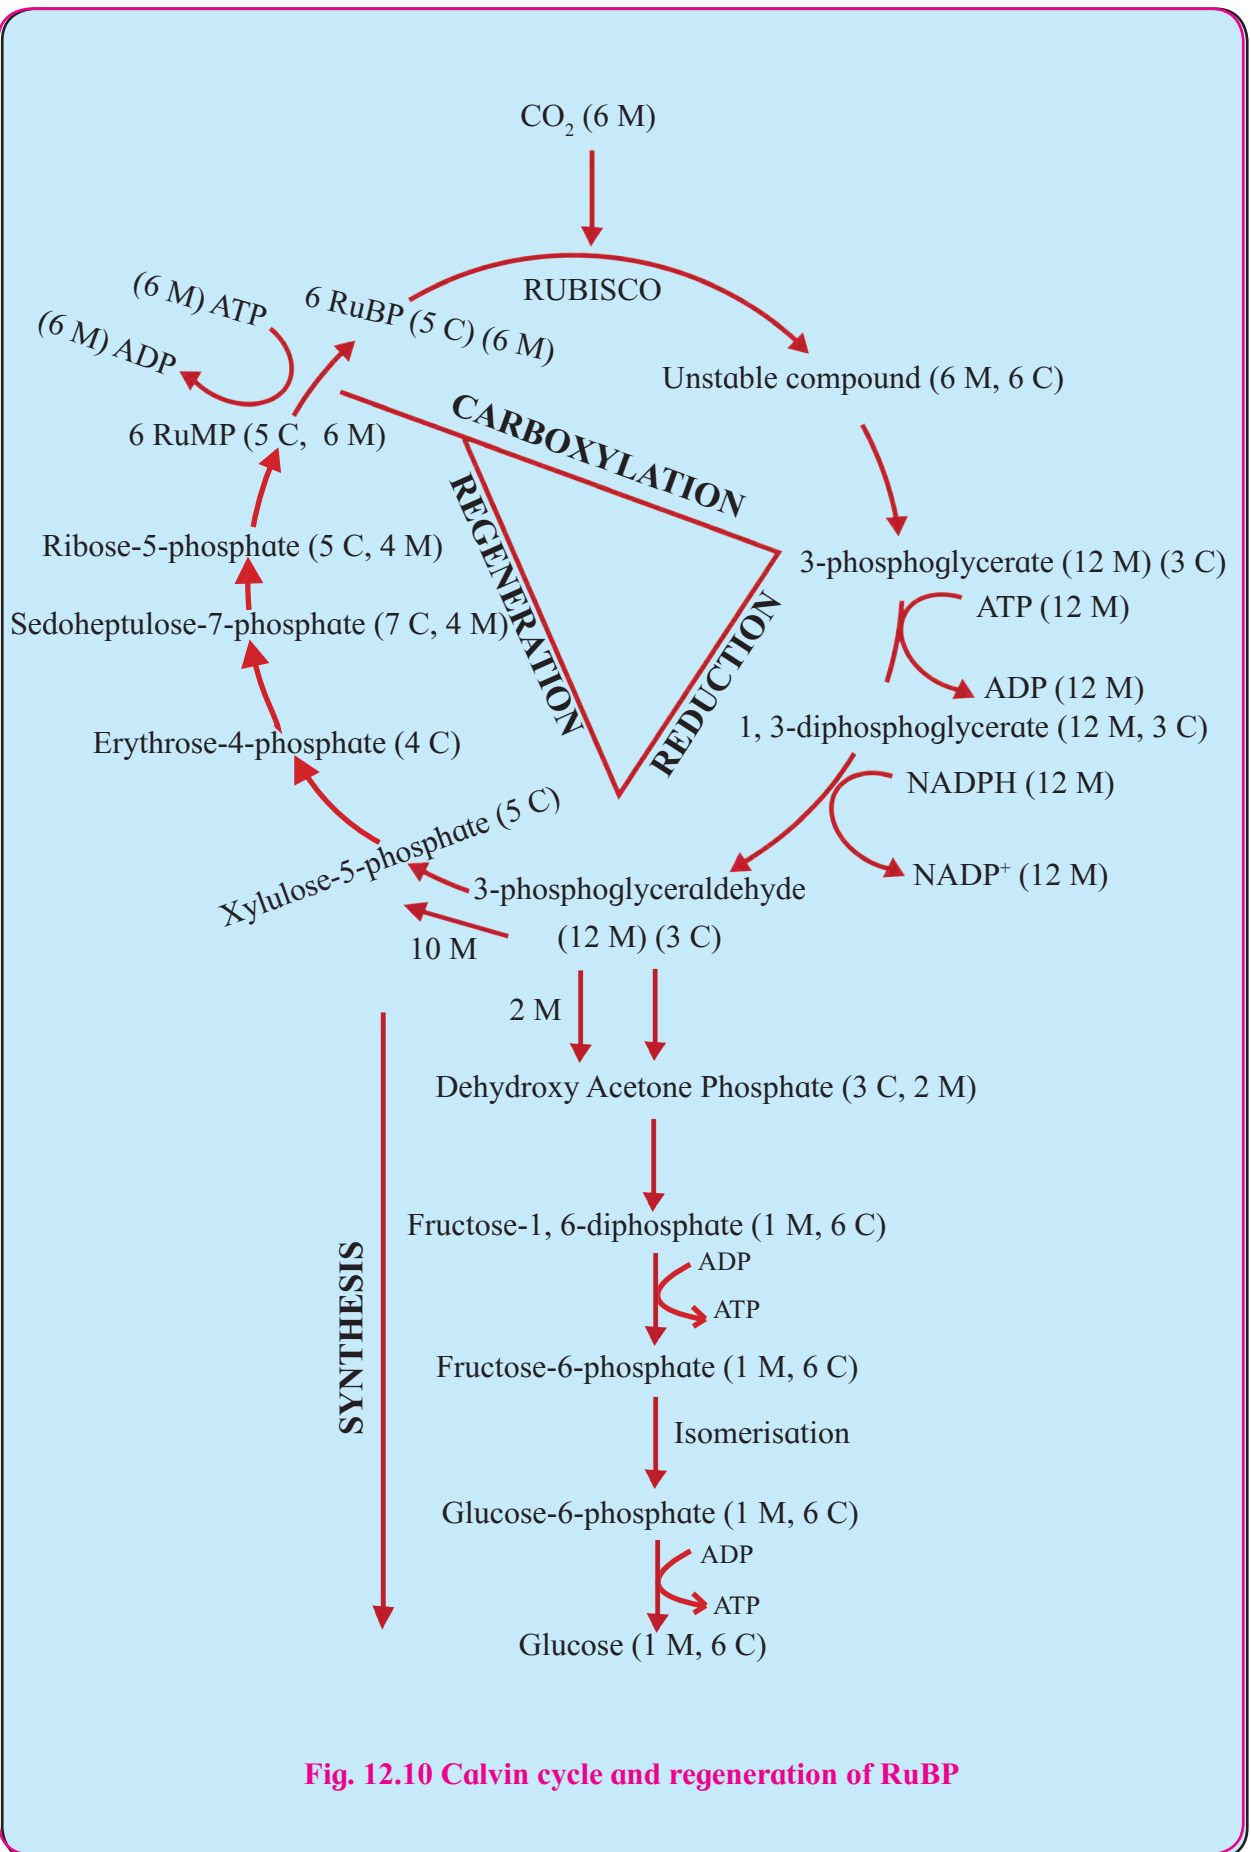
$CO_2$ (6 M)

RUBISCO

(6 M) ATP

6 RuBP (5 C) (6 M)

(6 M) ADP

Unstable compound (6 M, 6 C)

6 RuMP (5 C, 6 M)

CARBOXYLATION

REGENERATION

3-phosphoglycerate (12 M) (3 C)

Ribose-5-phosphate (5 C, 4 M)

ATP (12 M)

Sedoheptulose-7-phosphate (7 C, 4 M)

REDUCTION

ADP (12 M)

1, 3-diphosphoglycerate (12 M, 3 C)

Erythrose-4-phosphate (4 C)

NADPH (12 M)

Xylulose-5-phosphate (5 C)

3-phosphoglyceraldehyde

$NADP^+$ (12 M)

10 M

(12 M) (3 C)

2 M

Dehydroxy Acetone Phosphate (3 C, 2 M)

SYNTHESIS

Fructose-1, 6-diphosphate (1 M, 6 C)

ADP

ATP

Fructose-6-phosphate (1 M, 6 C)

Isomerisation

Glucose-6-phosphate (1 M, 6 C)

ADP

ATP

Glucose (1 M, 6 C)

Fig. 12.10 Calvin cycle and regeneration of RuBP